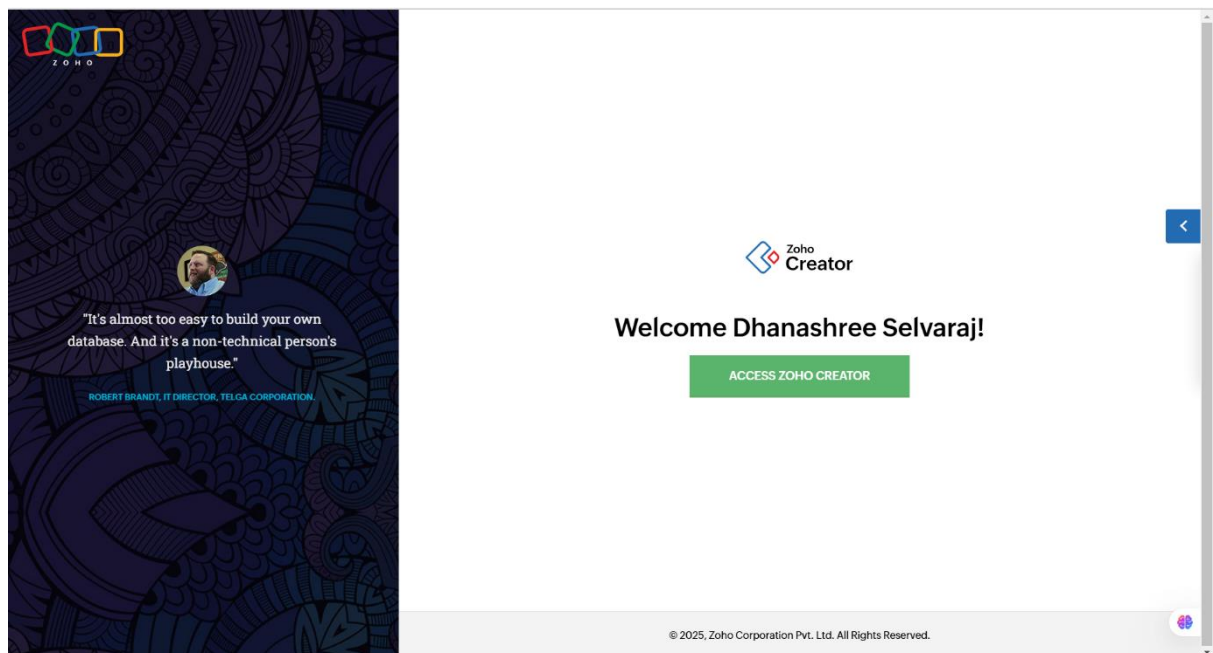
ZOHO

"It's almost too easy to build your own database. And it's a non-technical person's playhouse."

ROBERT BRANDT, IT DIRECTOR, TELGA CORPORATION.

Zoho Creator

Welcome Dhanashree Selvaraj!

ACCESS ZOHO CREATOR

© 2025, Zoho Corporation Pvt. Ltd. All Rights Reserved.